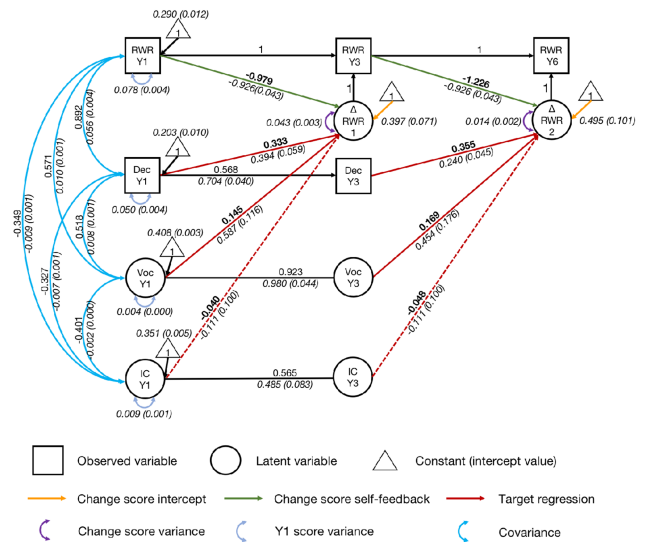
0.290 (0.012)
1
RWR Y1
1
RWR Y3
1
RWR Y6
0.078 (0.004)
-0.979
-0.926 (0.043)
-1.226
-0.926 (0.043)
1
1
Δ RWR 1
Δ RWR 2
1
1
0.043 (0.003)
0.397 (0.071)
0.014 (0.002)
0.495 (0.101)
0.892
0.056 (0.004)
0.203 (0.010)
1
0.333
0.394 (0.059)
0.355
0.240 (0.045)
Dec Y1
0.568
0.704 (0.040)
Dec Y3
0.571
0.010 (0.001)
0.050 (0.004)
0.145
0.587 (0.116)
0.518
0.008 (0.001)
0.406 (0.003)
1
0.169
0.454 (0.176)
-0.349
-0.009 (0.001)
-0.327
-0.007 (0.001)
Voc Y1
0.923
0.980 (0.044)
Voc Y3
0.004 (0.000)
-0.040
-0.111 (0.100)
-0.048
-0.111 (0.100)
-0.401
0.002 (0.000)
0.351 (0.005)
1
IC Y1
0.565
0.485 (0.083)
IC Y3
0.009 (0.001)
Observed variable
Latent variable
Constant (intercept value)
Change score intercept
Change score self-feedback
Target regression
Change score variance
Y1 score variance
Covariance